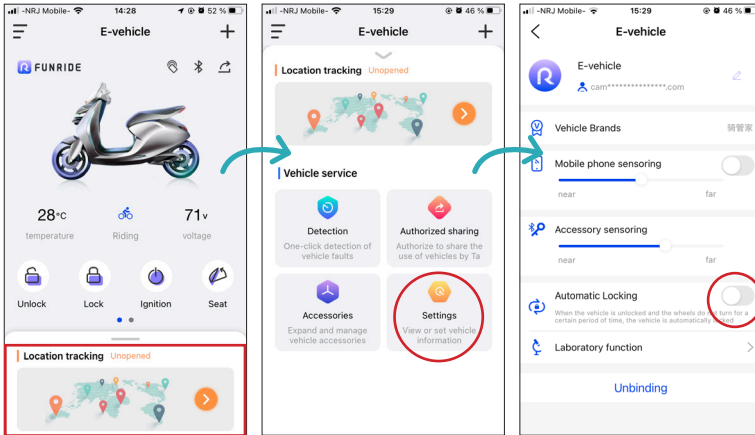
-NRJ Mobile 14:28 52 %

E-vehicle

FUNRIDE

28°C temperature

Riding

71V voltage

Unlock

Lock

Ignition

Seat

Location tracking Unopened

-NRJ Mobile 15:29 46 %

E-vehicle

Location tracking Unopened

Vehicle service

Detection
One-click detection of vehicle faults

Authorized sharing
Authorize to share the use of vehicles by Ta

Accessories
Expand and manage vehicle accessories

Settings
View or set vehicle information

-NRJ Mobile 15:29 46 %

E-vehicle

E-vehicle
cam***************.com

Vehicle Brands 骑管家

Mobile phone sensoring
near far

Accessory sensoring
near far

Automatic Locking
When the vehicle is unlocked and the wheels do not turn for a certain period of time, the vehicle is automatically locked

Laboratory function

Unbinding